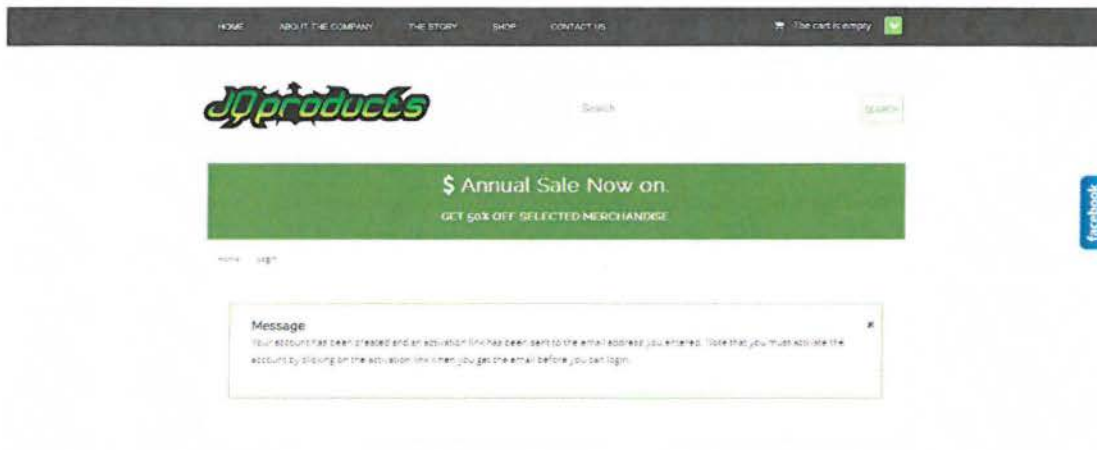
HOME ABOUT THE COMPANY THE STORY SHOP CONTACT US

The cart is empty

JQproducts

Search

SEARCH

$ Annual Sale Now on.

GET 50% OFF SELECTED MERCHANDISE

Home Login

Message

Your account has been created and an activation link has been sent to the email address you entered. Note that you must activate the account by clicking on the activation link when you get the email before you can login.

×

facebook